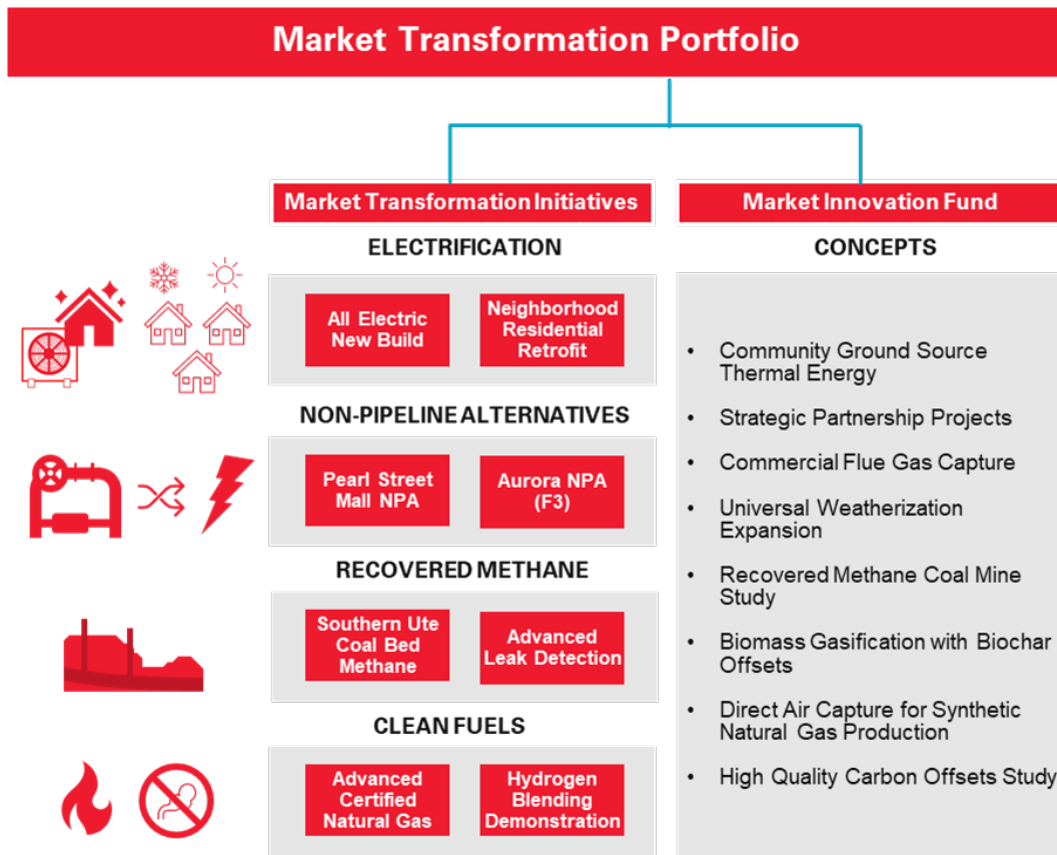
Market Transformation Portfolio

Market Transformation Initiatives

ELECTRIFICATION

All Electric New Build

Neighborhood Residential Retrofit

NON-PIPELINE ALTERNATIVES

Pearl Street Mall NPA

Aurora NPA (F3)

RECOVERED METHANE

Southern Ute Coal Bed Methane

Advanced Leak Detection

CLEAN FUELS

Advanced Certified Natural Gas

Hydrogen Blending Demonstration

Market Innovation Fund

CONCEPTS

- Community Ground Source Thermal Energy
- Strategic Partnership Projects
- Commercial Flue Gas Capture
- Universal Weatherization Expansion
- Recovered Methane Coal Mine Study
- Biomass Gasification with Biochar Offsets
- Direct Air Capture for Synthetic Natural Gas Production
- High Quality Carbon Offsets Study